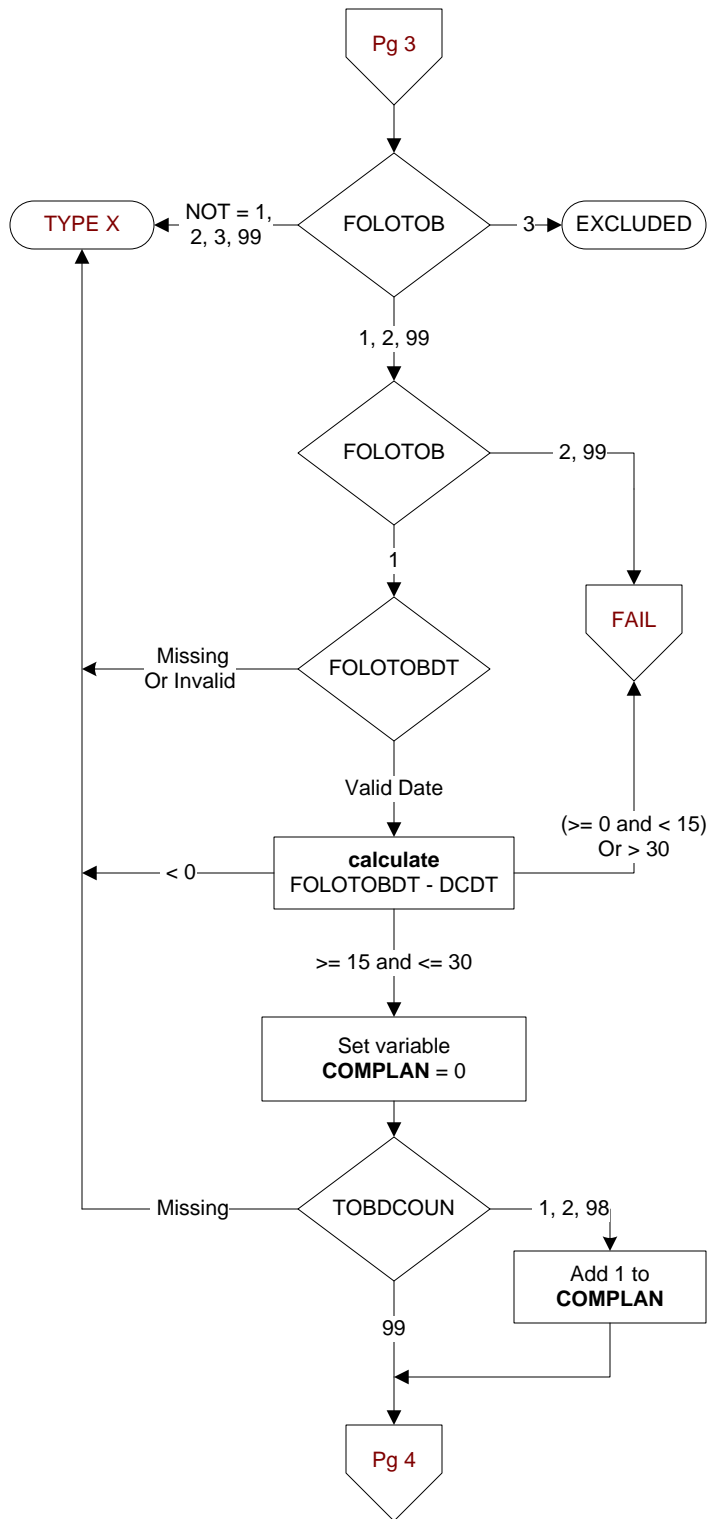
Pg 3

TYPE X

NOT = 1, 2, 3, 99

FOLOTOB

3

EXCLUDED

1, 2, 99

FOLOTOB

2, 99

1

FAIL

Missing Or Invalid

FOLOTOBDT

Valid Date

(>= 0 and < 15) Or > 30

< 0

**calculate** FOLOTOBDT - DCDT

>= 15 and <= 30

Set variable **COMPLAN** = 0

Missing

TOBDCOUN

1, 2, 98

Add 1 to **COMPLAN**

99

Pg 4